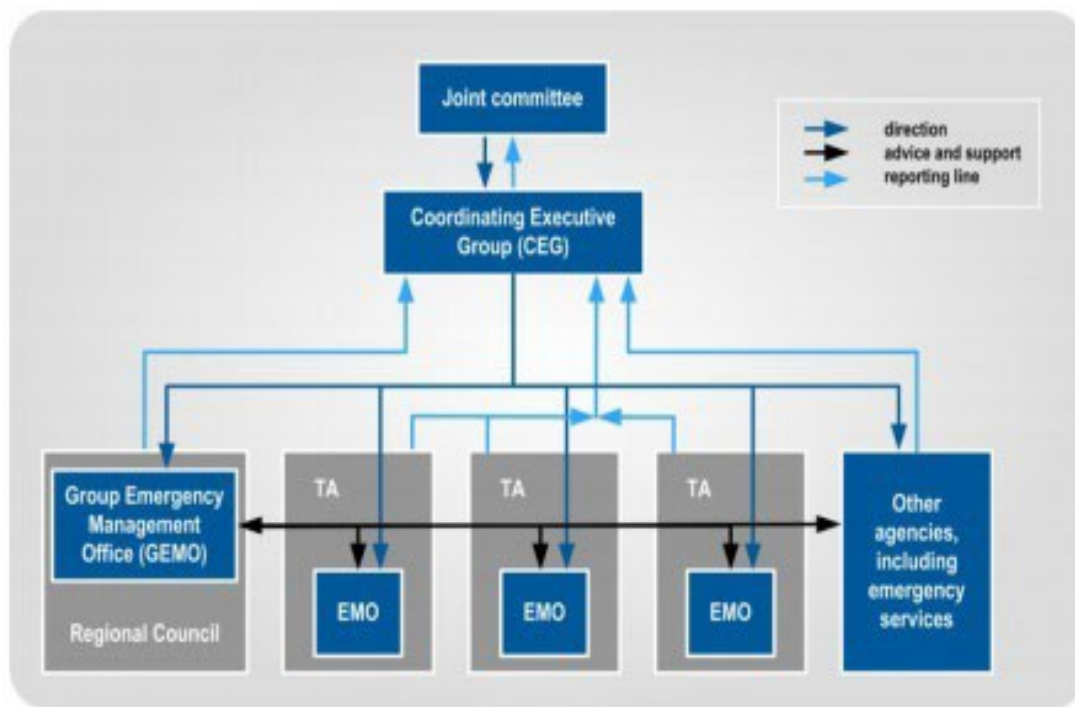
Joint committee

direction
advice and support
reporting line

Coordinating Executive Group (CEG)

Group Emergency Management Office (GEMO)

Regional Council

TA

EMO

TA

EMO

TA

EMO

Other agencies, including emergency services